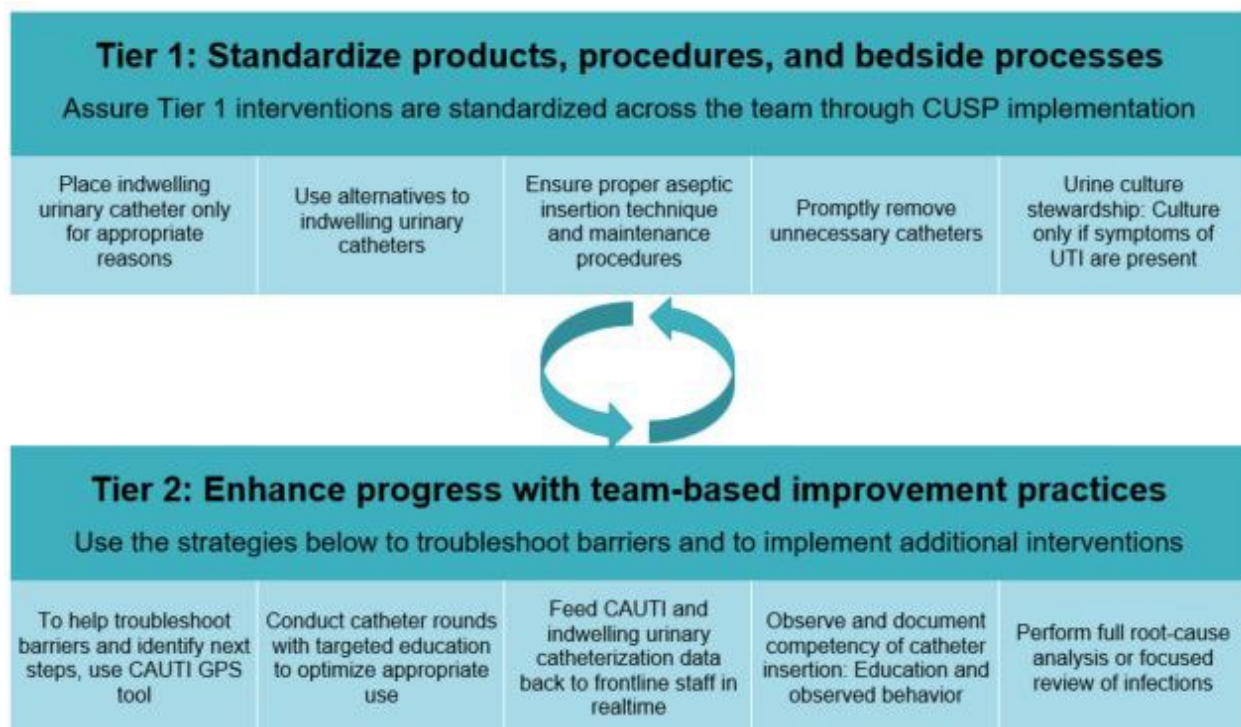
Tier 1: Standardize products, procedures, and bedside processes

Assure Tier 1 interventions are standardized across the team through CUSP implementation

Place indwelling urinary catheter only for appropriate reasons

Use alternatives to indwelling urinary catheters

Ensure proper aseptic insertion technique and maintenance procedures

Promptly remove unnecessary catheters

Urine culture stewardship: Culture only if symptoms of UTI are present

Tier 2: Enhance progress with team-based improvement practices

Use the strategies below to troubleshoot barriers and to implement additional interventions

To help troubleshoot barriers and identify next steps, use CAUTI GPS tool

Conduct catheter rounds with targeted education to optimize appropriate use

Feed CAUTI and indwelling urinary catheterization data back to frontline staff in realtime

Observe and document competency of catheter insertion: Education and observed behavior

Perform full root-cause analysis or focused review of infections